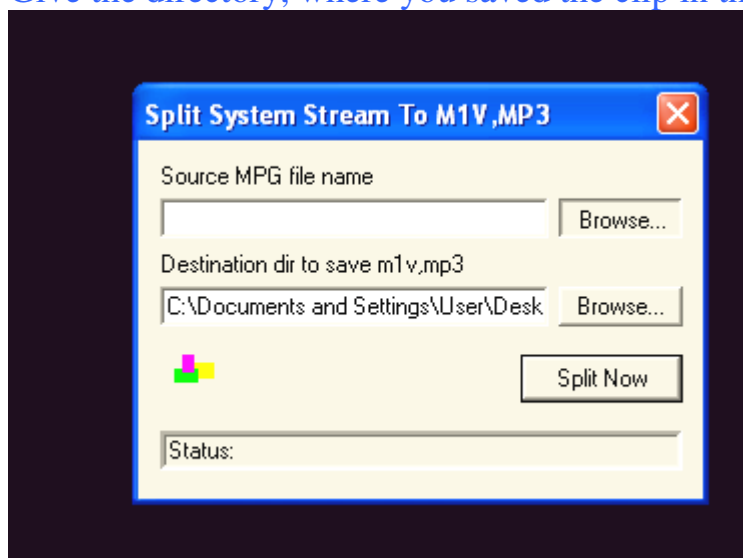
Give the directory, where you saved the clip in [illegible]

Split System Stream To M1V,MP3

Source MPG file name

Browse...

Destination dir to save m1v,mp3

C:\Documents and Settings\User\Desk

Browse...

Split Now

Status: